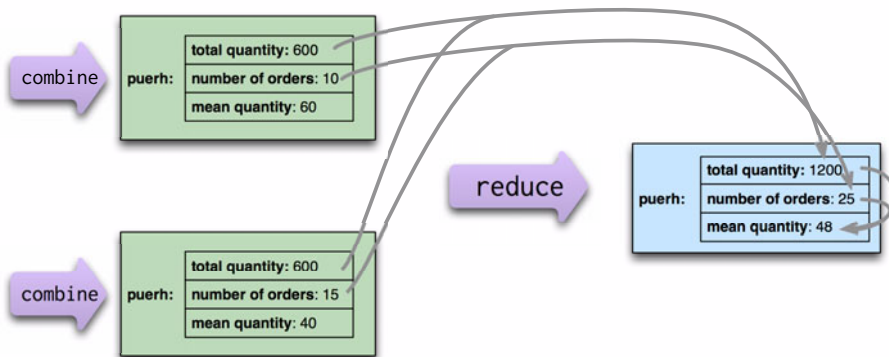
combine

puerh:

| total quantity: 600 |
|---|
| number of orders: 10 |
| mean quantity: 60 |

reduce

puerh:

| total quantity: 1200 |
|---|
| number of orders: 25 |
| mean quantity: 48 |

combine

puerh:

| total quantity: 600 |
|---|
| number of orders: 15 |
| mean quantity: 40 |